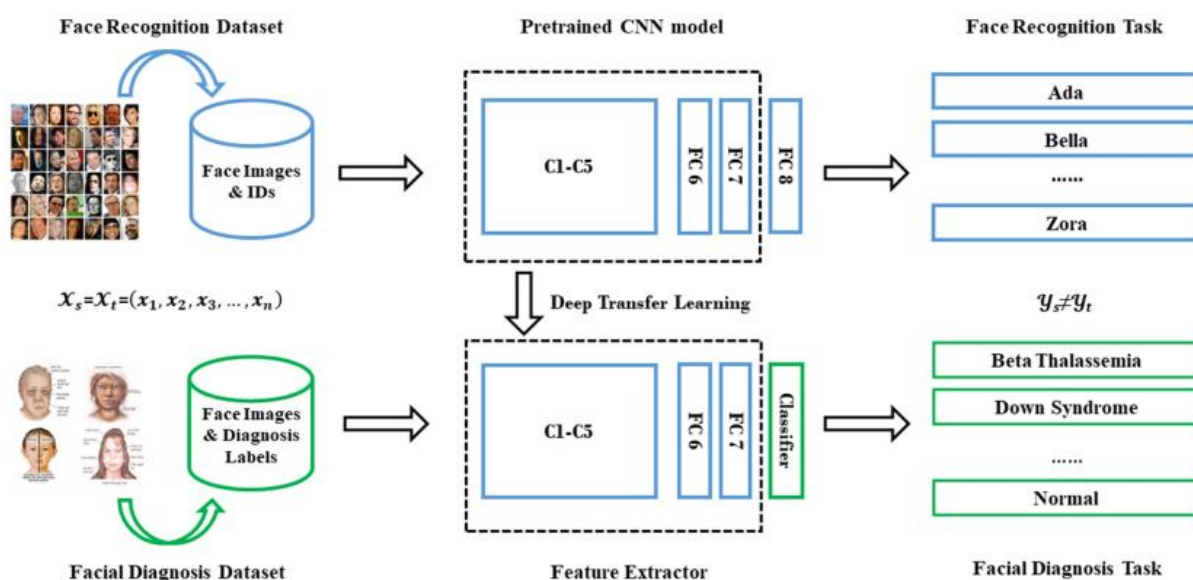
Face Recognition Dataset

Pretrained CNN model

Face Recognition Task

Face Images & IDs

C1-C5

FC 6

FC 7

FC 8

Ada

Bella

......

Zora

$X_s = X_t = (x_1, x_2, x_3, \ldots, x_n)$

Deep Transfer Learning

$y_s \neq y_t$

Face Images & Diagnosis Labels

C1-C5

FC 6

FC 7

Classifier

Beta Thalassemia

Down Syndrome

......

Normal

Facial Diagnosis Dataset

Feature Extractor

Facial Diagnosis Task